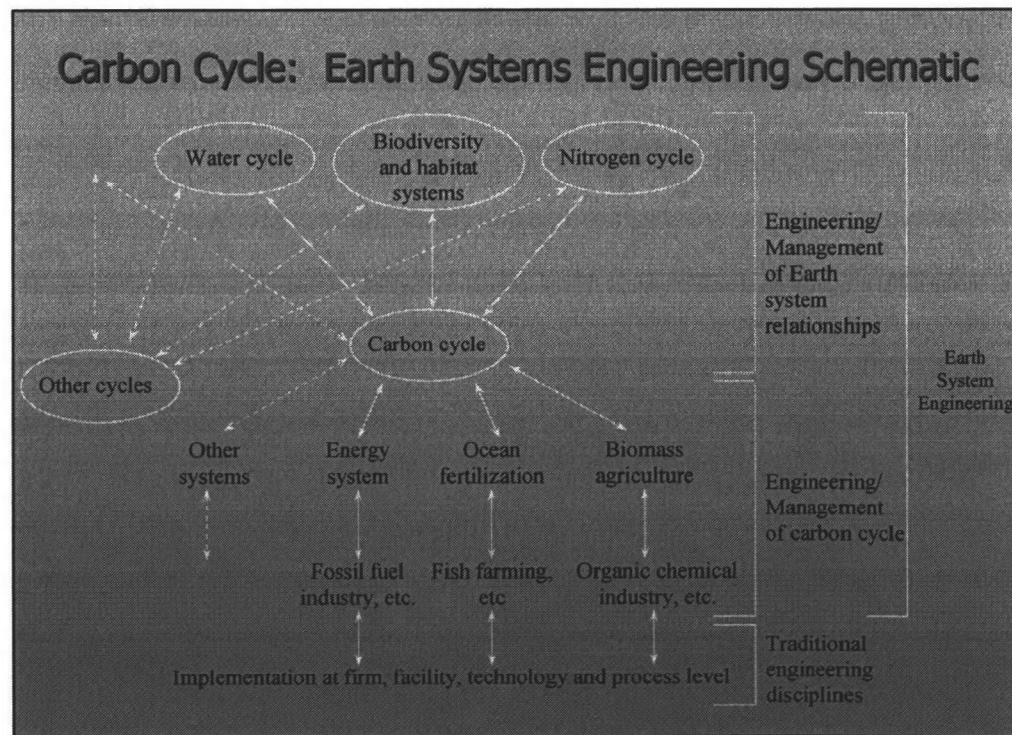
Carbon Cycle: Earth Systems Engineering Schematic

Water cycle

Biodiversity and habitat systems

Nitrogen cycle

Engineering/ Management of Earth system relationships

Carbon cycle

Other cycles

Earth System Engineering

Other systems

Energy system

Ocean fertilization

Biomass agriculture

Engineering/ Management of carbon cycle

Fossil fuel industry, etc.

Fish farming, etc

Organic chemical industry, etc.

Traditional engineering disciplines

Implementation at firm, facility, technology and process level